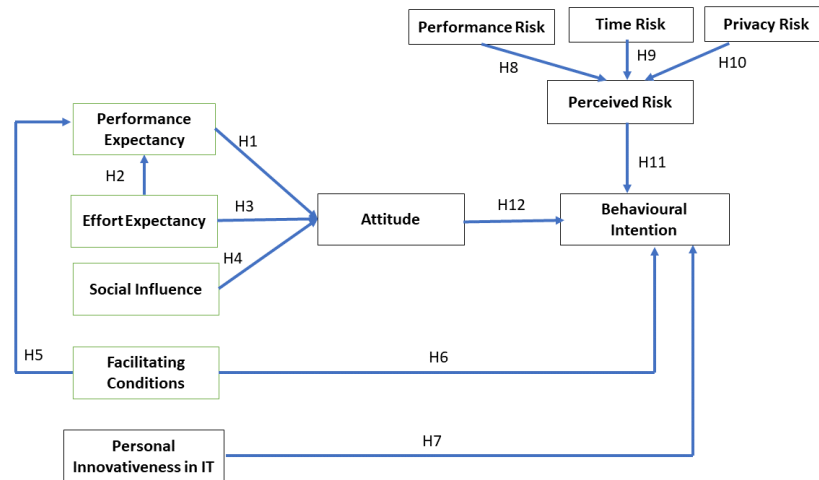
Performance Risk

Time Risk

Privacy Risk

H8

H9

H10

Perceived Risk

Performance Expectancy

H1

H11

H2

Effort Expectancy

H3

Attitude

H12

Behavioural Intention

H4

Social Influence

H5

Facilitating Conditions

H6

Personal Innovativeness in IT

H7